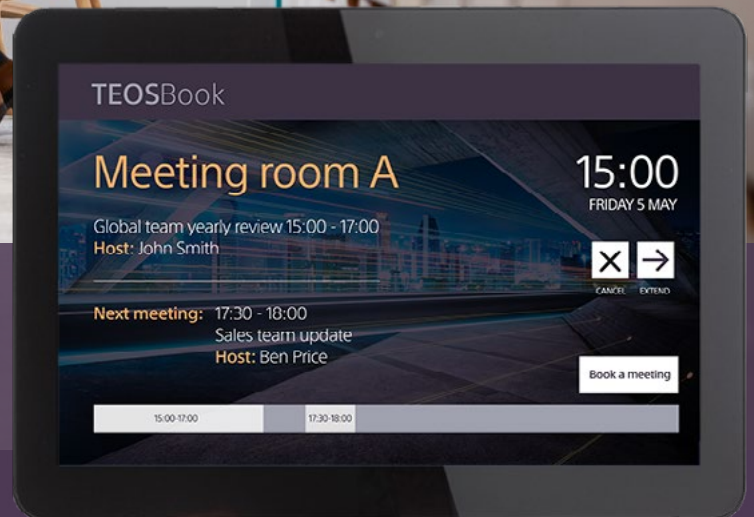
TEOSBook

Meeting room A

15:00
FRIDAY 5 MAY

Global team yearly review 15:00 - 17:00
Host: John Smith

CANCEL EXTEND

Next meeting: 17:30 - 18:00
Sales team update
Host: Ben Price

Book a meeting

15:00-17:00
17:30-18:00